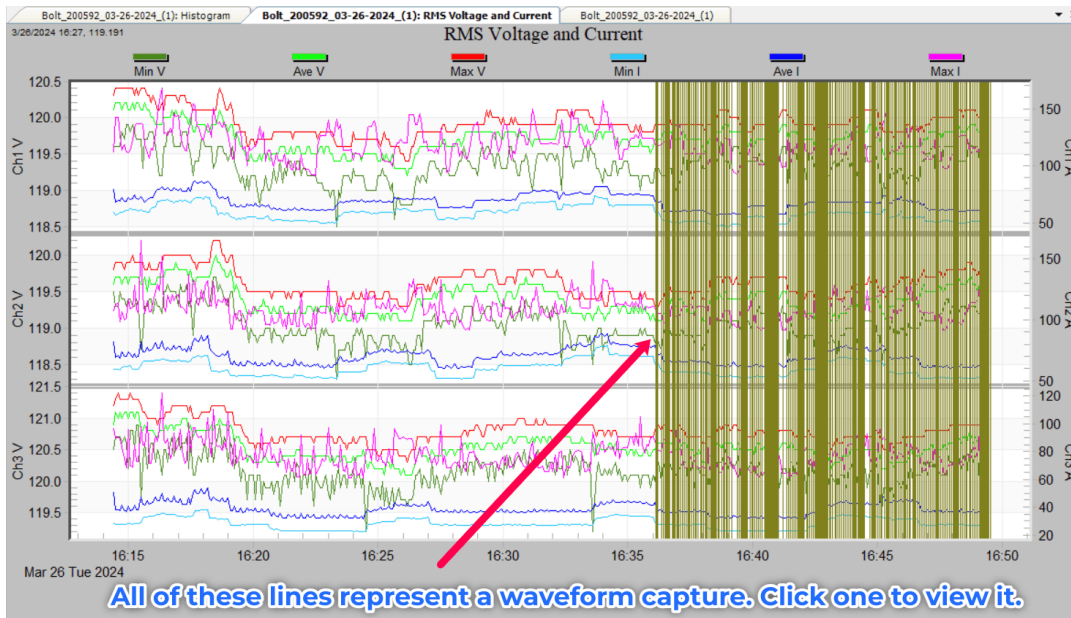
Bolt_200592_03-26-2024_(1): Histogram
Bolt_200592_03-26-2024_(1): RMS Voltage and Current
Bolt_200592_03-26-2024_(1)

3/26/2024 16:27, 119.191

RMS Voltage and Current

Min V
Ave V
Max V
Min I
Ave I
Max I

Ch1 V
120.5
120.0
119.5
119.0
118.5

Ch1 A
150
100
50

Ch2 V
120.0
119.5
119.0
118.5

Ch2 A
150
100
50

Ch3 V
121.5
121.0
120.5
120.0
119.5

Ch3 A
120
100
80
60
40
20

16:15
16:20
16:25
16:30
16:35
16:40
16:45
16:50

Mar 26 Tue 2024

All of these lines represent a waveform capture. Click one to view it.